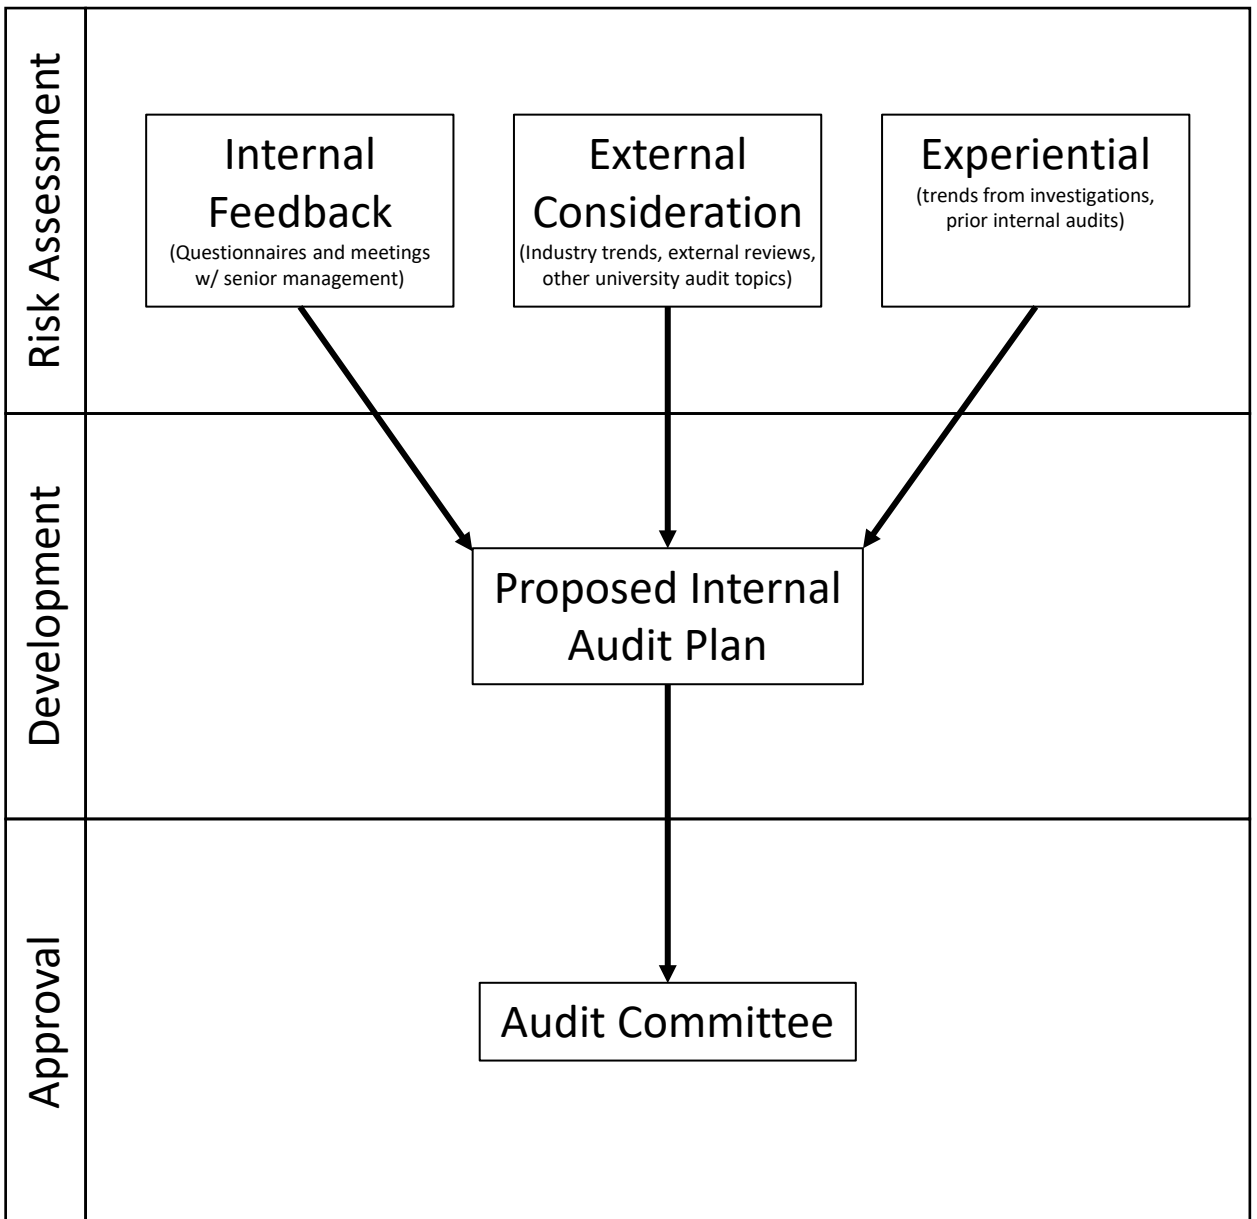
Risk Assessment

Internal Feedback
(Questionnaires and meetings w/ senior management)

External Consideration
(Industry trends, external reviews, other university audit topics)

Experiential
(trends from investigations, prior internal audits)

Development

Proposed Internal Audit Plan

Approval

Audit Committee